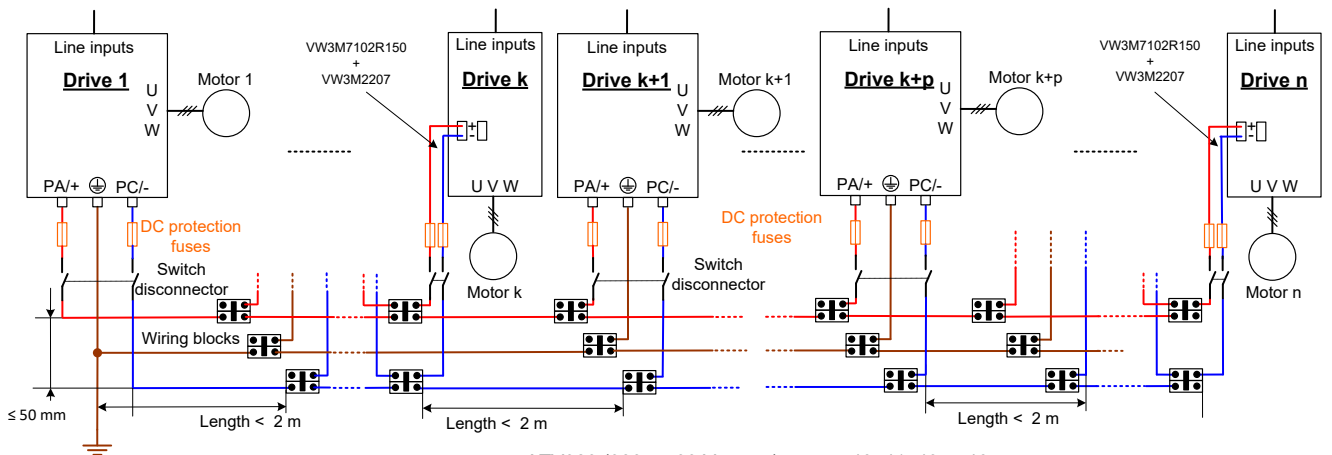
Line inputs
Drive 1
U
V
W
Motor 1
PA/+
PC/-
DC protection fuses
Switch disconnector
Wiring blocks
≤ 50 mm
Length < 2 m
VW3M7102R150 + VW3M2207
Line inputs
Drive k
U V W
Motor k
Line inputs
Drive k+1
U
V
W
Motor k+1
PA/+
PC/-
Switch disconnector
Length < 2 m
DC protection fuses
Line inputs
Drive k+p
U
V
W
Motor k+p
PA/+
PC/-
Length < 2 m
VW3M7102R150 + VW3M2207
Line inputs
Drive n
U V W
Motor n
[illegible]